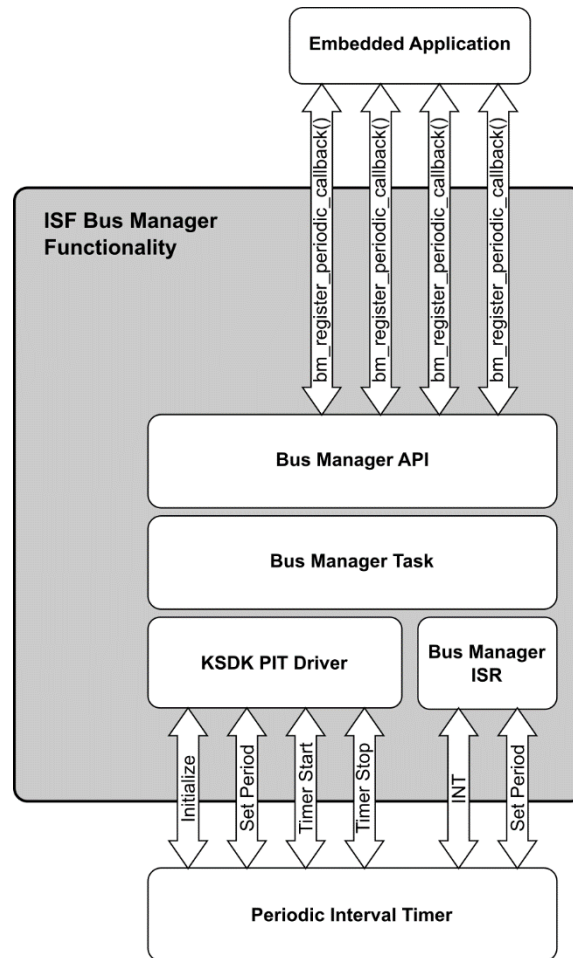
Embedded Application

bm_register_periodic_callback()
bm_register_periodic_callback()
bm_register_periodic_callback()
bm_register_periodic_callback()

ISF Bus Manager Functionality

Bus Manager API

Bus Manager Task

KSDK PIT Driver

Bus Manager ISR

Initialize
Set Period
Timer Start
Timer Stop
INT
Set Period

Periodic Interval Timer